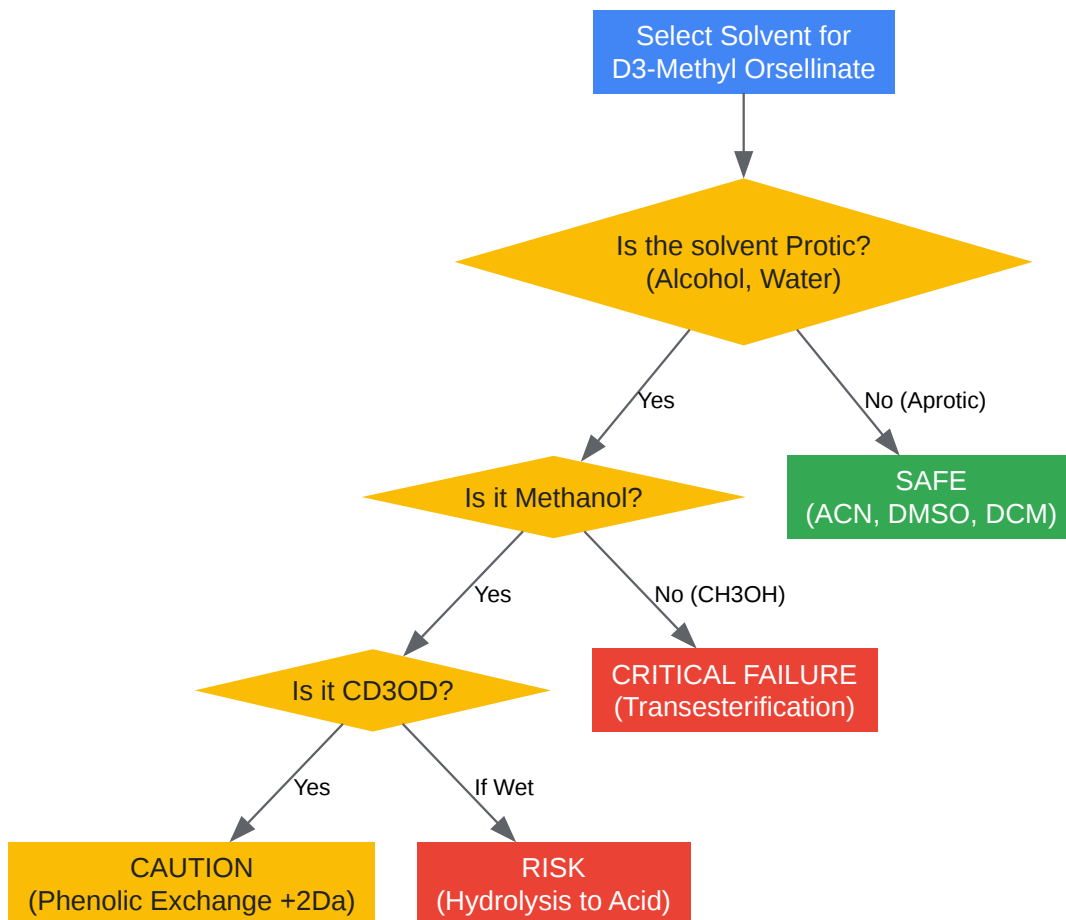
Select Solvent for D3-Methyl Orsellinate

Is the solvent Protic? (Alcohol, Water)

Yes

No (Aprotic)

SAFE (ACN, DMSO, DCM)

Is it Methanol?

Yes

No (CH3OH)

CRITICAL FAILURE (Transesterification)

Is it CD3OD?

Yes

If Wet

CAUTION (Phenolic Exchange +2Da)

RISK (Hydrolysis to Acid)